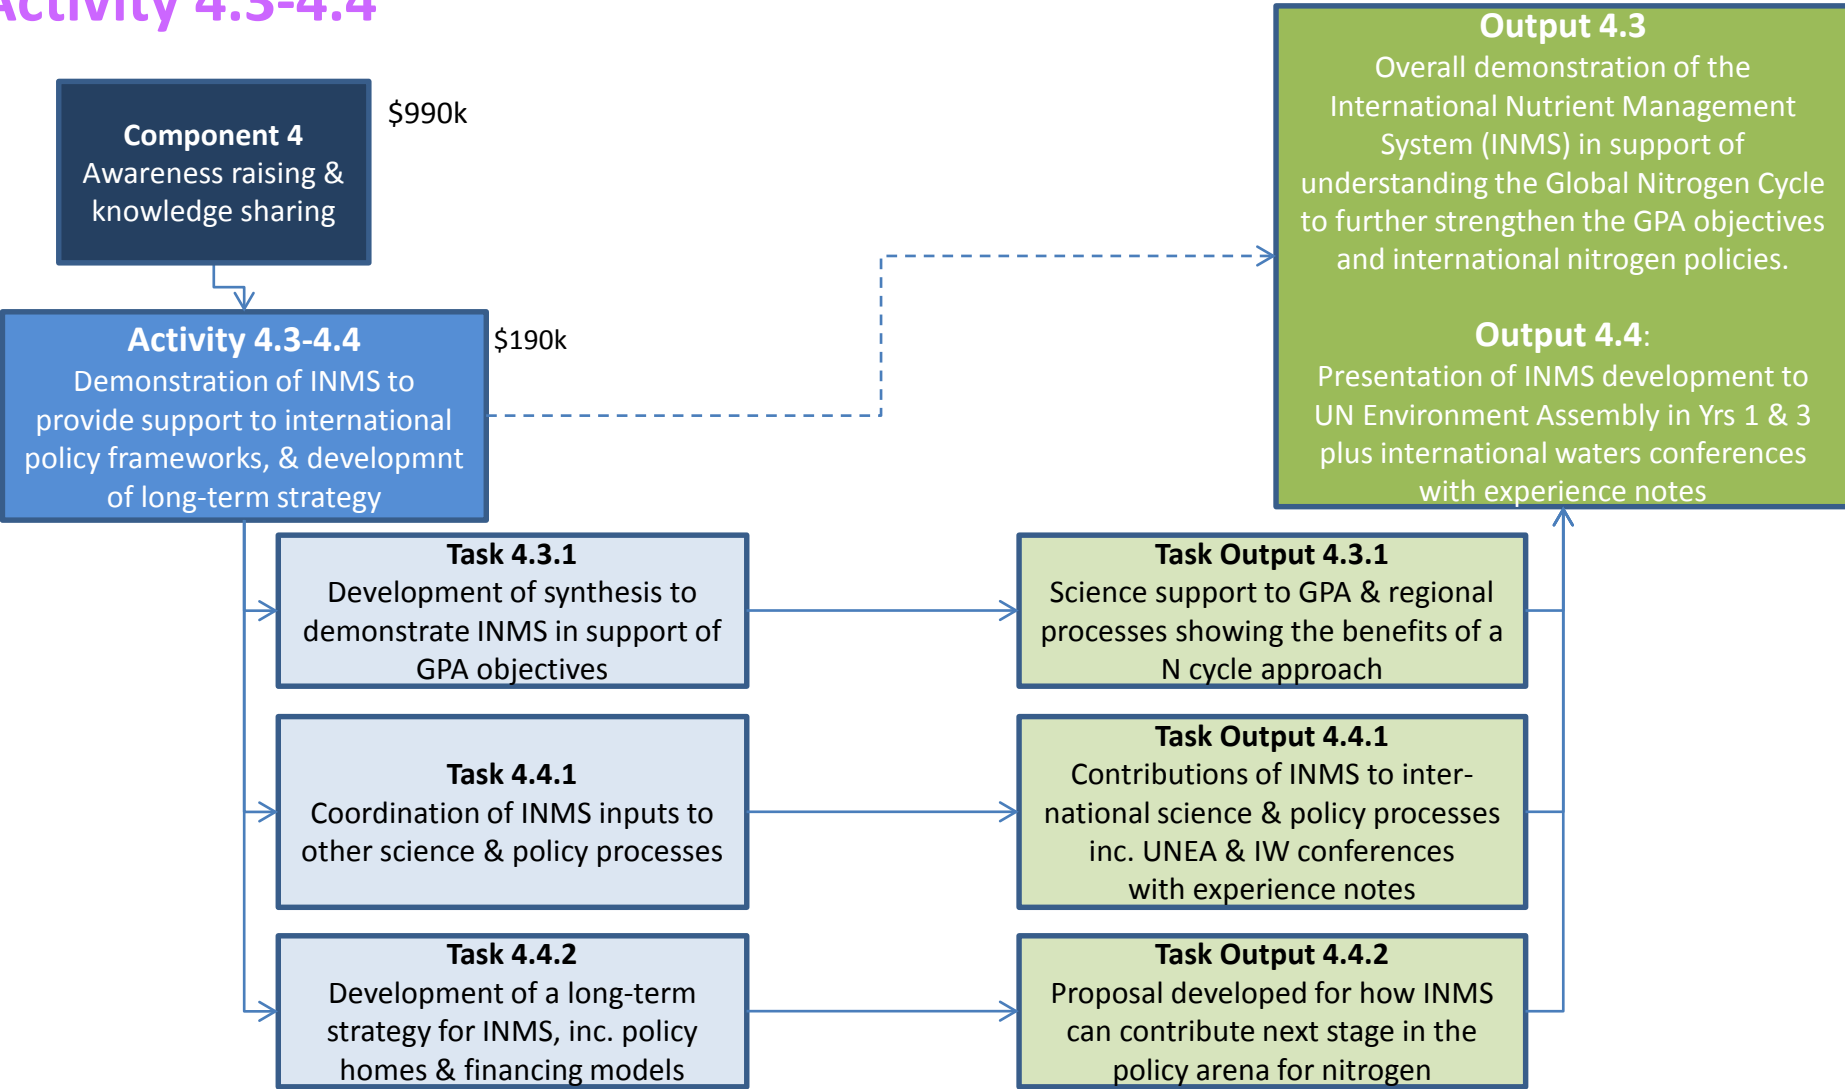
Activity 4.3-4.4

Component 4
Awareness raising & knowledge sharing

$990k

Activity 4.3-4.4
Demonstration of INMS to provide support to international policy frameworks, & developmnt of long-term strategy

$190k

Output 4.3
Overall demonstration of the International Nutrient Management System (INMS) in support of understanding the Global Nitrogen Cycle to further strengthen the GPA objectives and international nitrogen policies.

Output 4.4:
Presentation of INMS development to UN Environment Assembly in Yrs 1 & 3 plus international waters conferences with experience notes

Task 4.3.1
Development of synthesis to demonstrate INMS in support of GPA objectives

Task Output 4.3.1
Science support to GPA & regional processes showing the benefits of a N cycle approach

Task 4.4.1
Coordination of INMS inputs to other science & policy processes

Task Output 4.4.1
Contributions of INMS to international science & policy processes inc. UNEA & IW conferences with experience notes

Task 4.4.2
Development of a long-term strategy for INMS, inc. policy homes & financing models

Task Output 4.4.2
Proposal developed for how INMS can contribute next stage in the policy arena for nitrogen